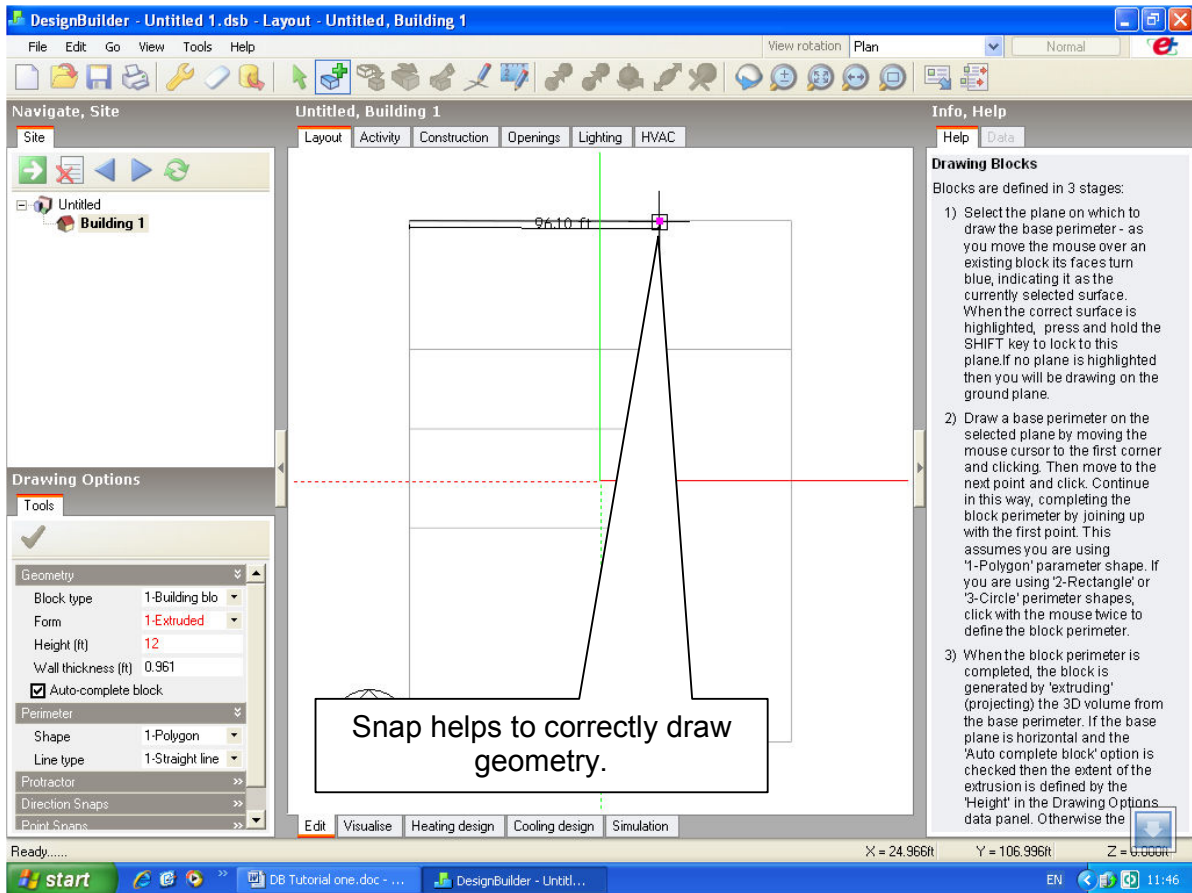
DesignBuilder - Untitled 1.dsb - Layout - Untitled, Building 1

File Edit Go View Tools Help

View rotation Plan

Normal

Navigate, Site

Site

Untitled
Building 1

Untitled, Building 1

Layout Activity Construction Openings Lighting HVAC

96.10 ft

Snap helps to correctly draw geometry.

Edit Visualise Heating design Cooling design Simulation

Info, Help

Help Data

Drawing Blocks

Blocks are defined in 3 stages:

1) Select the plane on which to draw the base perimeter - as you move the mouse over an existing block its faces turn blue, indicating it as the currently selected surface. When the correct surface is highlighted, press and hold the SHIFT key to lock to this plane.If no plane is highlighted then you will be drawing on the ground plane.

2) Draw a base perimeter on the selected plane by moving the mouse cursor to the first corner and clicking. Then move to the next point and click. Continue in this way, completing the block perimeter by joining up with the first point. This assumes you are using '1-Polygon' parameter shape. If you are using '2-Rectangle' or '3-Circle' perimeter shapes, click with the mouse twice to define the block perimeter.

3) When the block perimeter is completed, the block is generated by 'extruding' (projecting) the 3D volume from the base perimeter. If the base plane is horizontal and the 'Auto complete block' option is checked then the extent of the extrusion is defined by the 'Height' in the Drawing Options data panel. Otherwise the

Drawing Options

Tools

Geometry

Block type 1-Building blo

Form 1-Extruded

Height (ft) 12

Wall thickness (ft) 0.961

Auto-complete block

Perimeter

Shape 1-Polygon

Line type 1-Straight line

Protractor

Direction Snaps

Point Snaps

Ready......

X = 24.966ft Y = 106.996ft Z = 0.000ft

start

DB Tutorial one.doc - ...

DesignBuilder - Untitl...

EN 11:46